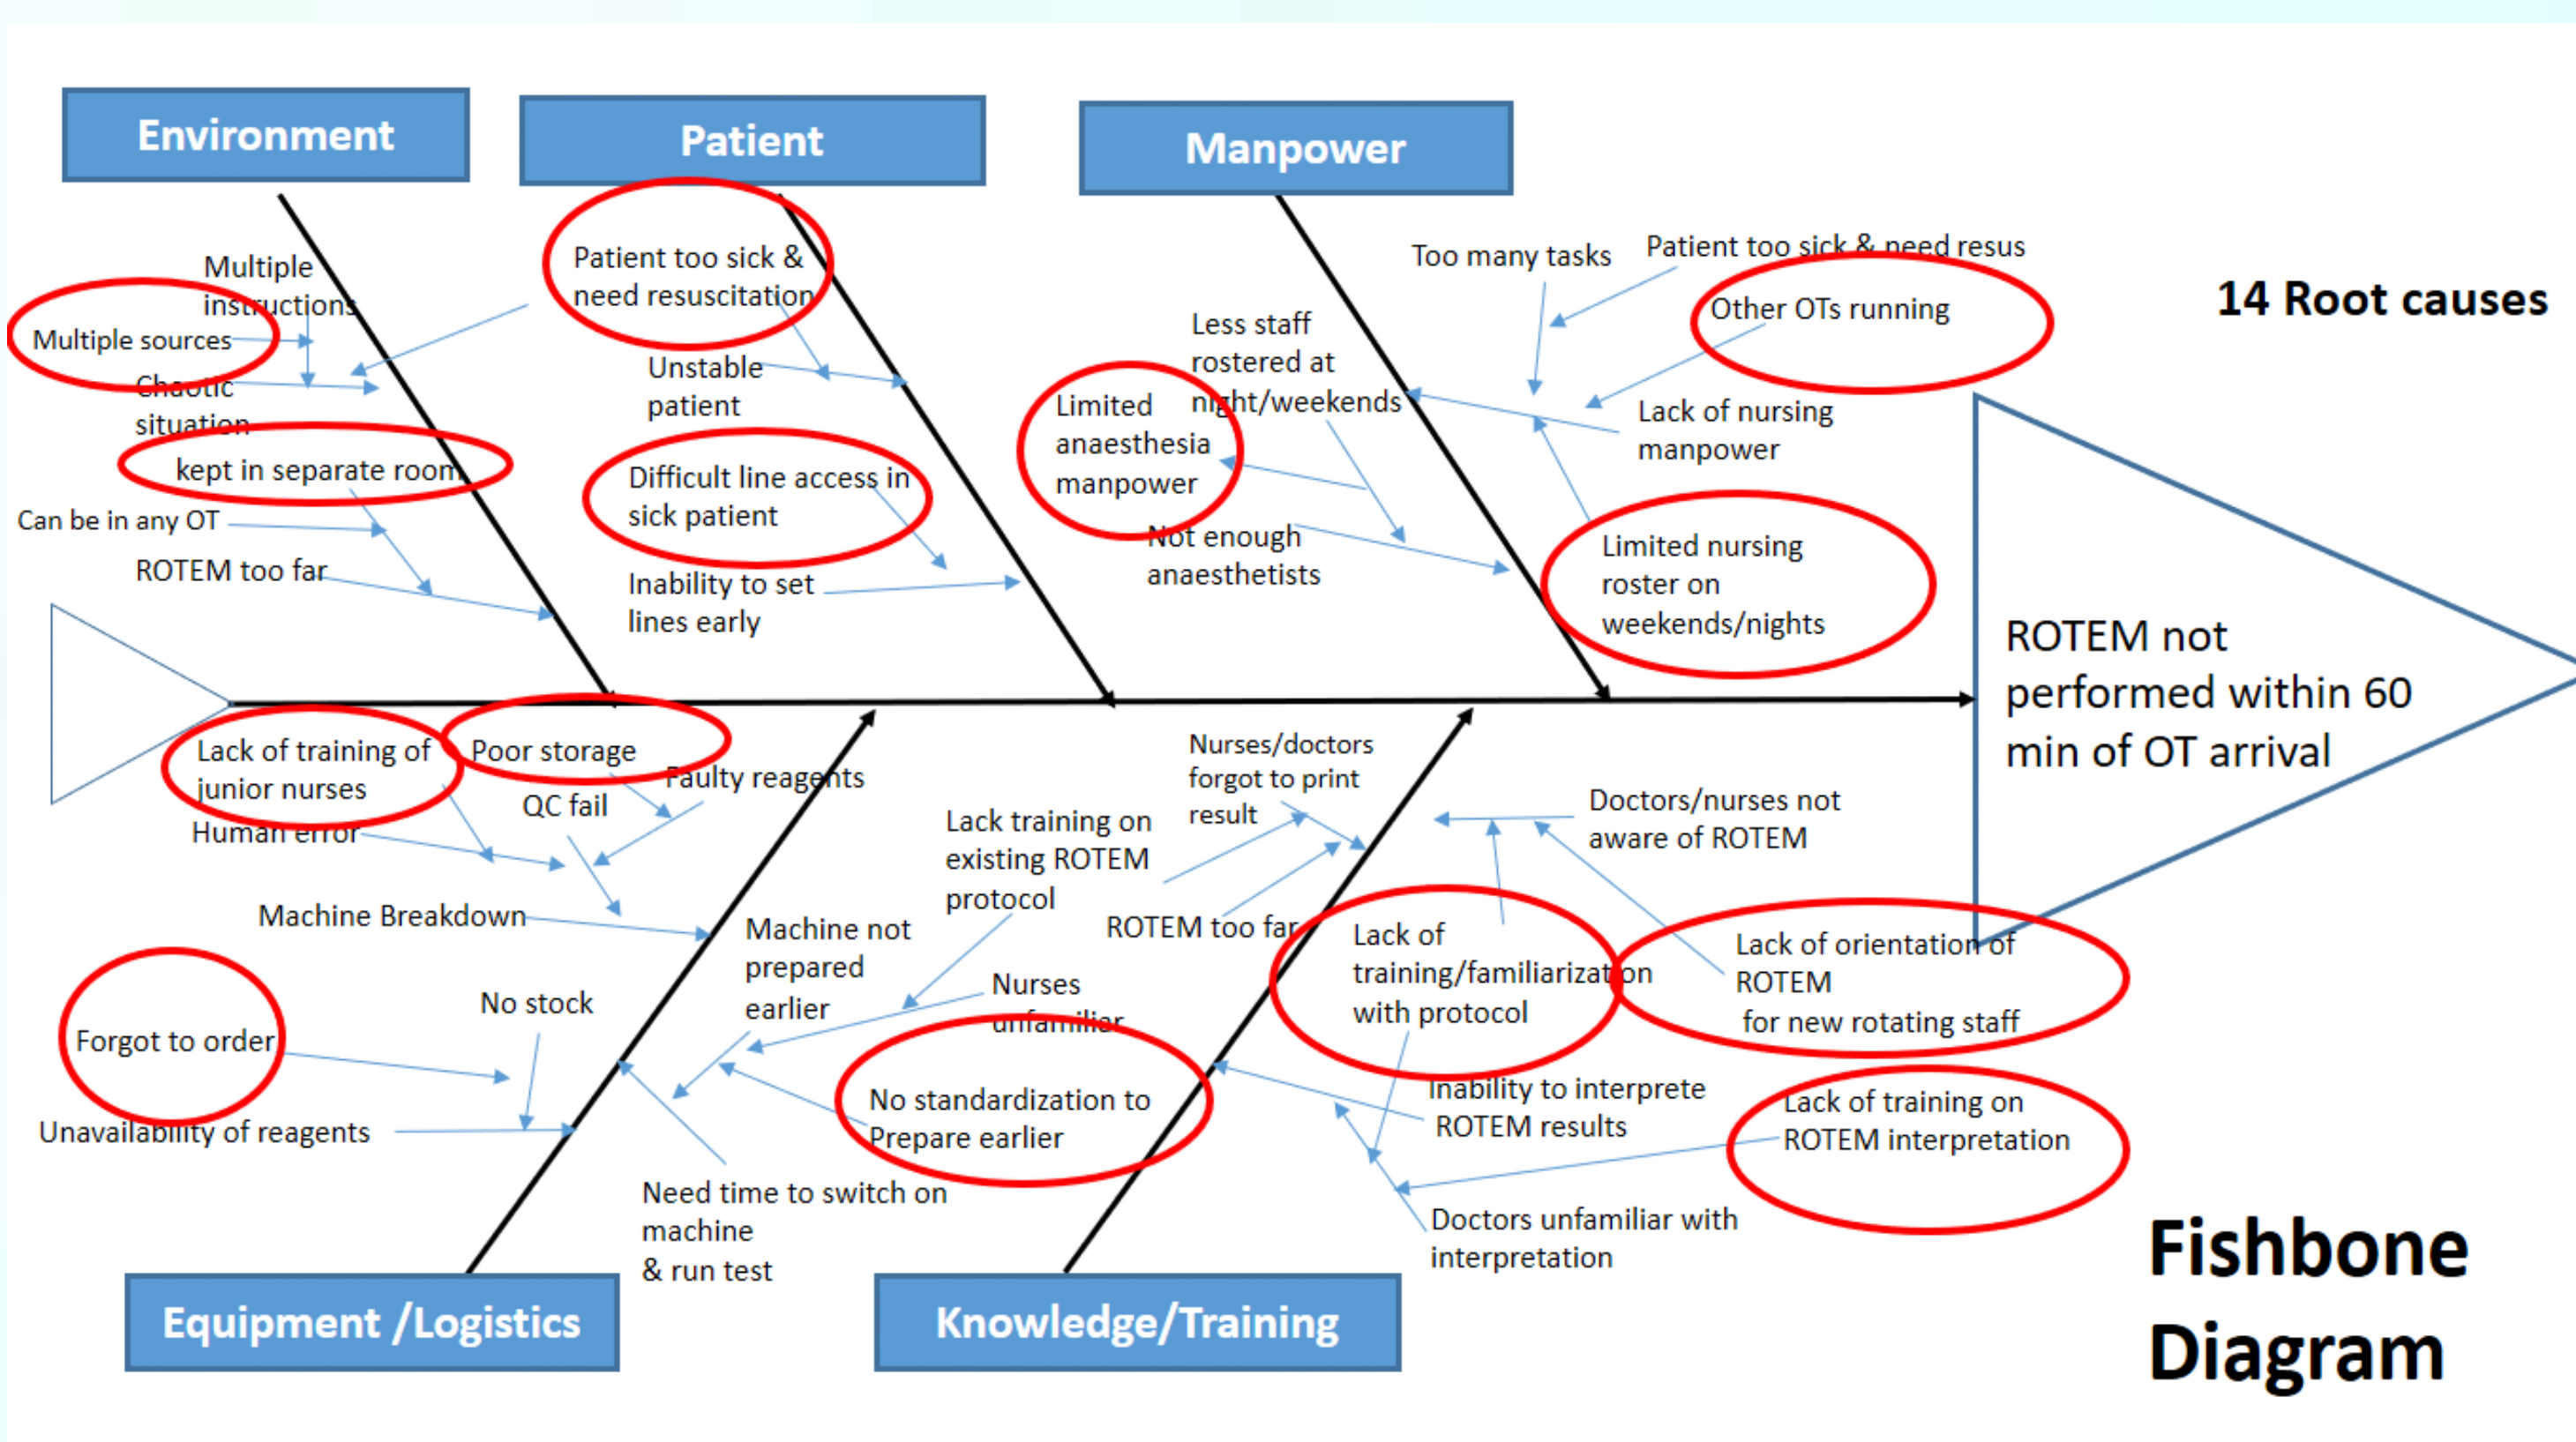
Environment

Patient

Manpower

14 Root causes

Multiple instructions

Multiple sources

Chaotic situation

kept in separate room

Can be in any OT

ROTEM too far

Patient too sick & need resuscitation

Unstable patient

Difficult line access in sick patient

Inability to set lines early

Less staff rostered at night/weekends

Limited anaesthesia manpower

Not enough anaesthetists

Too many tasks

Patient too sick & need resus

Other OTs running

Lack of nursing manpower

Limited nursing roster on weekends/nights

ROTEM not performed within 60 min of OT arrival

Lack of training of junior nurses

Poor storage

Faulty reagents

QC fail

Human error

Machine Breakdown

Forgot to order

No stock

Unavailability of reagents

Machine not prepared earlier

Lack training on existing ROTEM protocol

Nurses unfamiliar

No standardization to Prepare earlier

Need time to switch on machine & run test

Nurses/doctors forgot to print result

ROTEM too far

Doctors/nurses not aware of ROTEM

Lack of training/familiarization with protocol

Lack of orientation of ROTEM for new rotating staff

Inability to interprete ROTEM results

Lack of training on ROTEM interpretation

Doctors unfamiliar with interpretation

Equipment /Logistics

Knowledge/Training

Fishbone Diagram